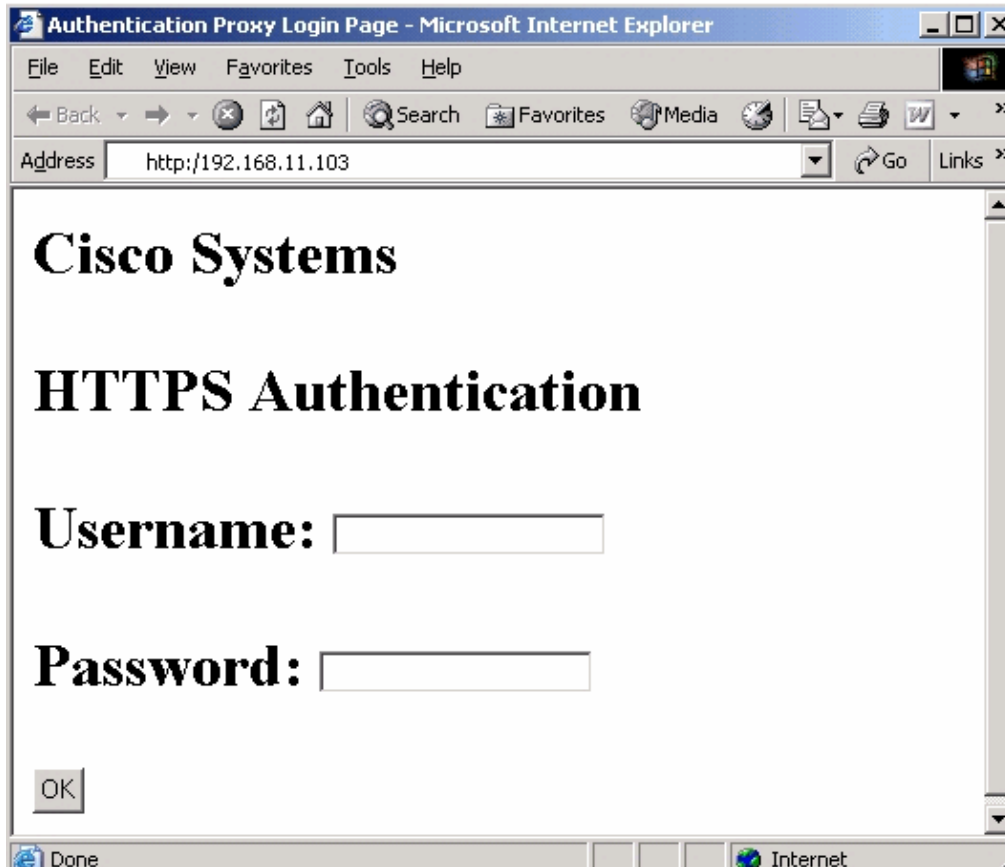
Authentication Proxy Login Page - Microsoft Internet Explorer

File Edit View Favorites Tools Help

Back Search Favorites Media

Address http:/192.168.11.103 Go Links

Cisco Systems

HTTPS Authentication

Username:

Password:

OK

Done Internet